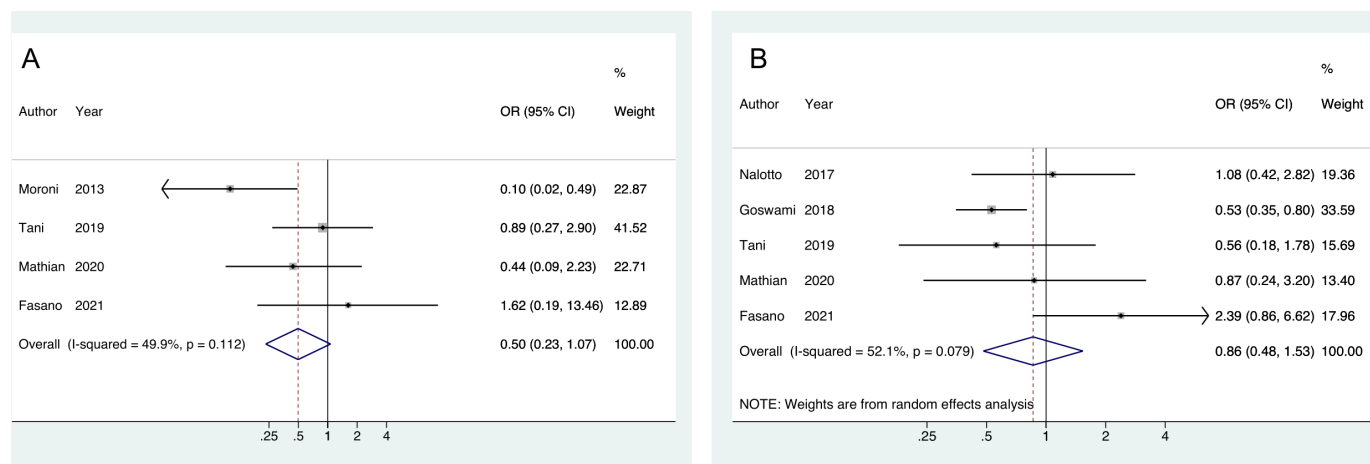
A

| Author | Year | OR (95% CI) | % Weight |
|---|---|---|---|
| Moroni | 2013 | 0.10 (0.02, 0.49) | 22.87 |
| Tani | 2019 | 0.89 (0.27, 2.90) | 41.52 |
| Mathian | 2020 | 0.44 (0.09, 2.23) | 22.71 |
| Fasano | 2021 | 1.62 (0.19, 13.46) | 12.89 |
| Overall (I-squared = 49.9%, p = 0.112) | | 0.50 (0.23, 1.07) | 100.00 |

.25 .5 1 2 4

B

| Author | Year | OR (95% CI) | % Weight |
|---|---|---|---|
| Nalotto | 2017 | 1.08 (0.42, 2.82) | 19.36 |
| Goswami | 2018 | 0.53 (0.35, 0.80) | 33.59 |
| Tani | 2019 | 0.56 (0.18, 1.78) | 15.69 |
| Mathian | 2020 | 0.87 (0.24, 3.20) | 13.40 |
| Fasano | 2021 | 2.39 (0.86, 6.62) | 17.96 |
| Overall (I-squared = 52.1%, p = 0.079) | | 0.86 (0.48, 1.53) | 100.00 |

NOTE: Weights are from random effects analysis

.25 .5 1 2 4